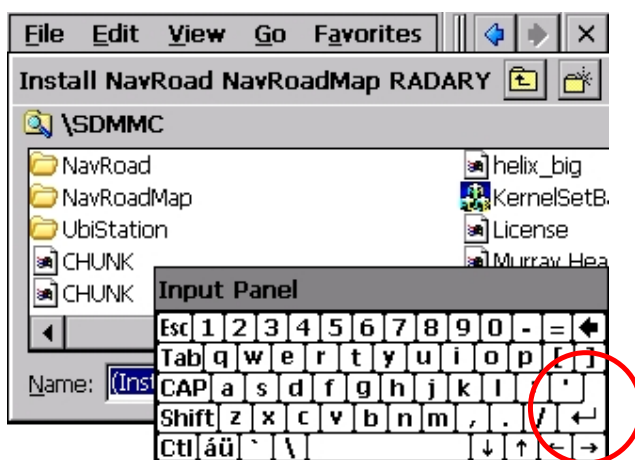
File Edit View Go Favorites

Install NavRoad NavRoadMap RADARY

\SDMMC

NavRoad
NavRoadMap
UbiStation
CHUNK
CHUNK

helix_big
KernelSetB
License
Murray Hea

Name: (Inst

Input Panel

Esc 1 2 3 4 5 6 7 8 9 0 - =
Tab q w e r t y u i o p [ ]
CAP a s d f g h j k l ; '
Shift z x c v b n m , . /
Ctl áü ` \ ↓ ↑ ← →